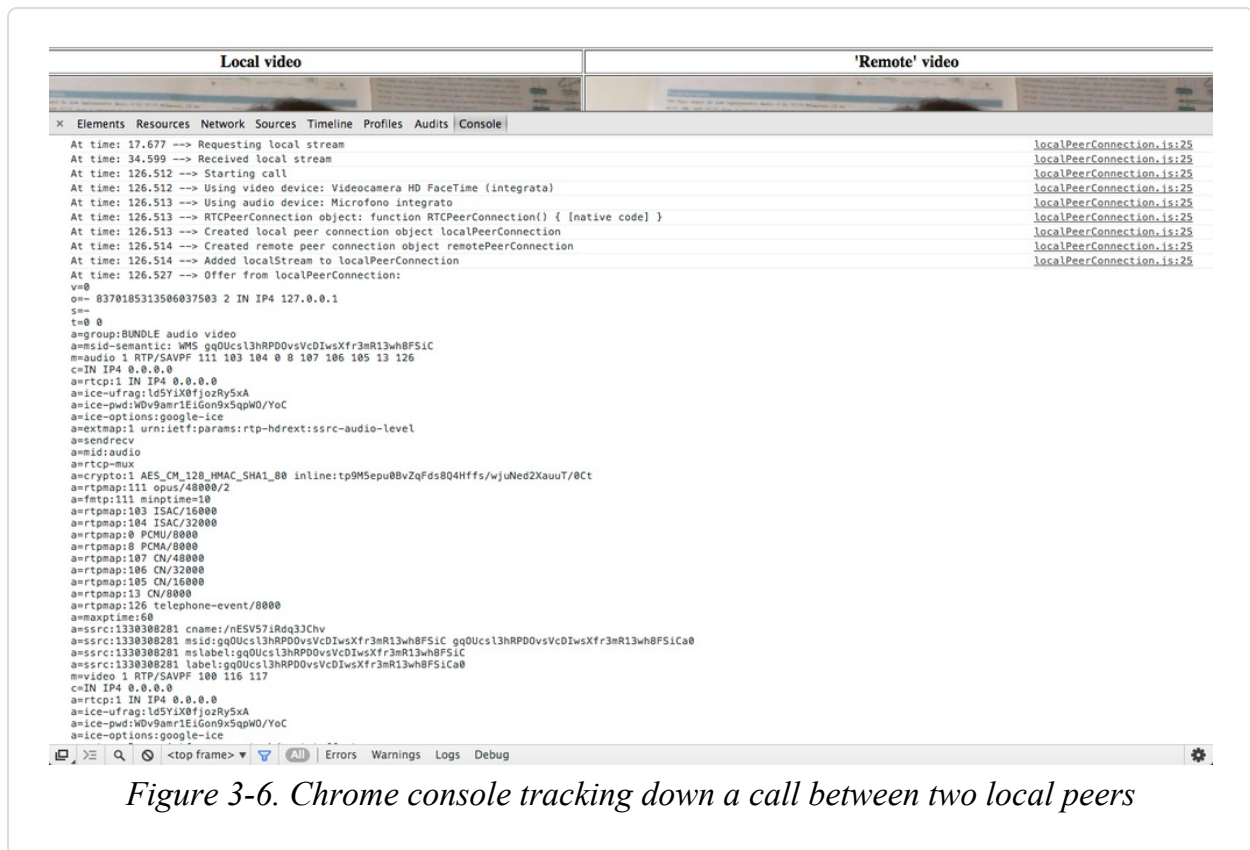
| Local video | 'Remote' video |
|---|---|

× Elements Resources Network Sources Timeline Profiles Audits Console

At time: 17.677 --> Requesting local stream localPeerConnection.js:25
At time: 34.599 --> Received local stream localPeerConnection.js:25
At time: 126.512 --> Starting call localPeerConnection.js:25
At time: 126.512 --> Using video device: Videocamera HD FaceTime (integrata) localPeerConnection.js:25
At time: 126.513 --> Using audio device: Microfono integrato localPeerConnection.js:25
At time: 126.513 --> RTCPeerConnection object: function RTCPeerConnection() { [native code] } localPeerConnection.js:25
At time: 126.513 --> Created local peer connection object localPeerConnection localPeerConnection.js:25
At time: 126.514 --> Created remote peer connection object remotePeerConnection localPeerConnection.js:25
At time: 126.514 --> Added localStream to localPeerConnection localPeerConnection.js:25
At time: 126.527 --> Offer from localPeerConnection:
v=0
o=- 8370185313506037503 2 IN IP4 127.0.0.1
s=-
t=0 0
a=group:BUNDLE audio video
a=msid-semantic: WMS gqOUcsl3hRPDOvsVcDIwsXfr3mR13wh8FSiC
m=audio 1 RTP/SAVPF 111 103 104 0 8 107 106 105 13 126
c=IN IP4 0.0.0.0
a=rtcp:1 IN IP4 0.0.0.0
a=ice-ufrag:ld5YiX0fjozRy5xA
a=ice-pwd:WDv9amr1EiGon9x5qpWO/YoC
a=ice-options:google-ice
a=extmap:1 urn:ietf:params:rtp-hdrext:ssrc-audio-level
a=sendrecv
a=mid:audio
a=rtcp-mux
a=crypto:1 AES_CM_128_HMAC_SHA1_80 inline:tp9M5epu0BvZqFds8Q4Hffs/wjuNed2XauuT/0Ct
a=rtpmap:111 opus/48000/2
a=fmtp:111 minptime=10
a=rtpmap:103 ISAC/16000
a=rtpmap:104 ISAC/32000
a=rtpmap:0 PCMU/8000
a=rtpmap:8 PCMA/8000
a=rtpmap:107 CN/48000
a=rtpmap:106 CN/32000
a=rtpmap:105 CN/16000
a=rtpmap:13 CN/8000
a=rtpmap:126 telephone-event/8000
a=maxptime:60
a=ssrc:1330308281 cname:/nESV57iRdq3JChv
a=ssrc:1330308281 msid:gqOUcsl3hRPDOvsVcDIwsXfr3mR13wh8FSiC gqOUcsl3hRPDOvsVcDIwsXfr3mR13wh8FSiCa0
a=ssrc:1330308281 mslabel:gqOUcsl3hRPDOvsVcDIwsXfr3mR13wh8FSiC
a=ssrc:1330308281 label:gqOUcsl3hRPDOvsVcDIwsXfr3mR13wh8FSiCa0
m=video 1 RTP/SAVPF 100 116 117
c=IN IP4 0.0.0.0
a=rtcp:1 IN IP4 0.0.0.0
a=ice-ufrag:ld5YiX0fjozRy5xA
a=ice-pwd:WDv9amr1EiGon9x5qpWO/YoC
a=ice-options:google-ice

<top frame> ▾ All | Errors Warnings Logs Debug

Figure 3-6. Chrome console tracking down a call between two local peers